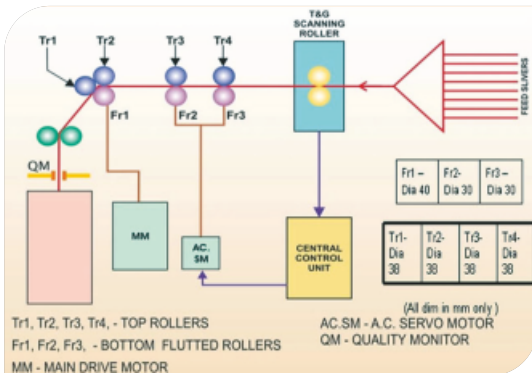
Tr1 Tr2 Tr3 Tr4

T&G SCANNING ROLLER

FEED SLIVERS

Fr1 Fr2 Fr3

QM

MM

AC. SM

CENTRAL CONTROL UNIT

| Fr1 – Dia 40 | Fr2- Dia 30 | Fr3 – Dia 30 |
|---|---|---|

| Tr1- Dia 38 | Tr2- Dia 38 | Tr3- Dia 38 | Tr4- Dia 38 |
|---|---|---|---|

(All dim in mm only )

Tr1, Tr2, Tr3, Tr4, - TOP ROLLERS
Fr1, Fr2, Fr3, - BOTTOM FLUTTED ROLLERS
MM - MAIN DRIVE MOTOR

AC.SM - A.C. SERVO MOTOR
QM - QUALITY MONITOR